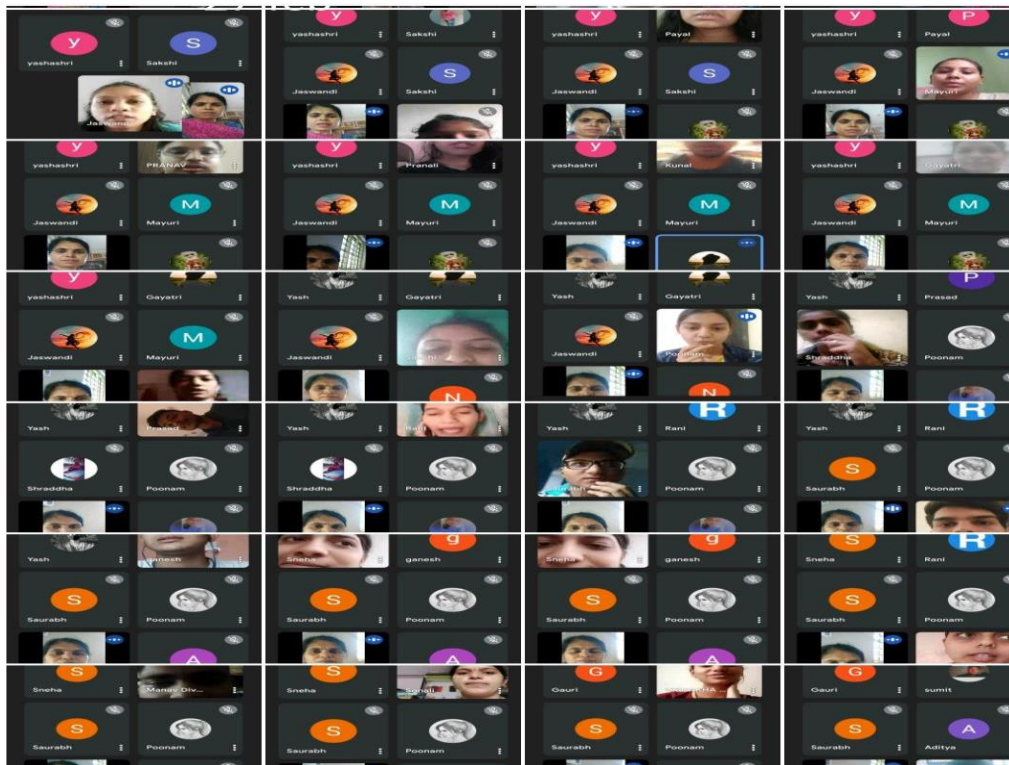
y
yashashri
S
Sakshi
Jaswandi

y
yashashri
Sakshi
Jaswandi
S
Sakshi

y
yashashri
Payal
Jaswandi
S
Sakshi

y
yashashri
P
Payal
Jaswandi
Mayuri

y
yashashri
PRANAV
Jaswandi
M
Mayuri

y
yashashri
Pranali
Jaswandi
M
Mayuri

y
yashashri
Kunal
Jaswandi
M
Mayuri

y
yashashri
Gayatri
Jaswandi
M
Mayuri

y
yashashri
Gayatri
Jaswandi
M
Mayuri

Yash
Gayatri
Jaswandi
Sakshi

Yash
Gayatri
Jaswandi
Poonam
N

Yash
P
Prasad
Shraddha
Poonam

Yash
Prasad
Shraddha
Poonam

Yash
N
Rani
Shraddha
Poonam

Yash
R
Rani
Poonam

Yash
R
Rani
S
Saurabh
Poonam

Yash
ganesh
S
Saurabh
Poonam
A

Sneha
g
ganesh
S
Saurabh
Poonam

Sneha
g
ganesh
S
Saurabh
Poonam
A

S
Sneha
R
Rani
S
Saurabh
Poonam

S
Sneha
Manav Div...
S
Saurabh
Poonam

S
Sneha
Sonali
S
Saurabh
Poonam

G
Gauri
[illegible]
S
Saurabh
Poonam

G
Gauri
sumit
S
Saurabh
A
Aditya